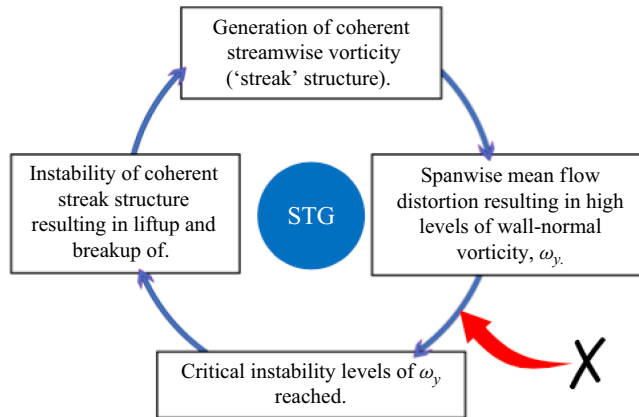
Generation of coherent streamwise vorticity (‘streak’ structure).

Spanwise mean flow distortion resulting in high levels of wall-normal vorticity, $\omega_{y.}$

Critical instability levels of $\omega_y$ reached.

Instability of coherent streak structure resulting in liftup and breakup of.

STG

X